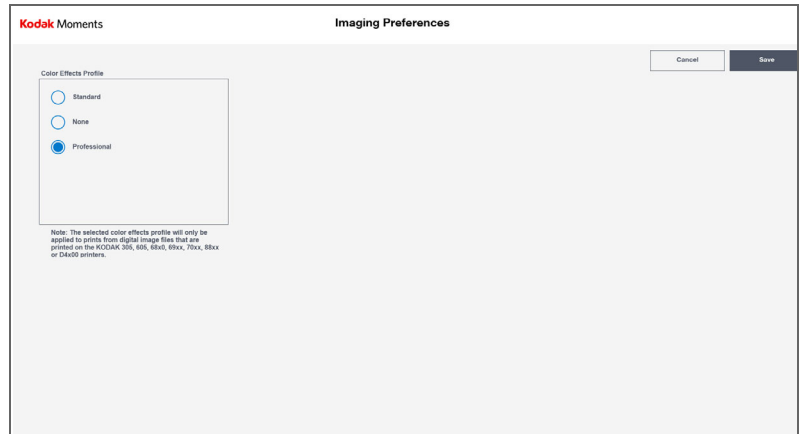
Kodak Moments

Imaging Preferences

Cancel

Save

Color Effects Profile

Standard

None

Professional

Note: The selected color effects profile will only be applied to prints from digital image files that are printed on the KODAK 305, 605, 68x0, 69xx, 70xx, 88xx or D4x00 printers.